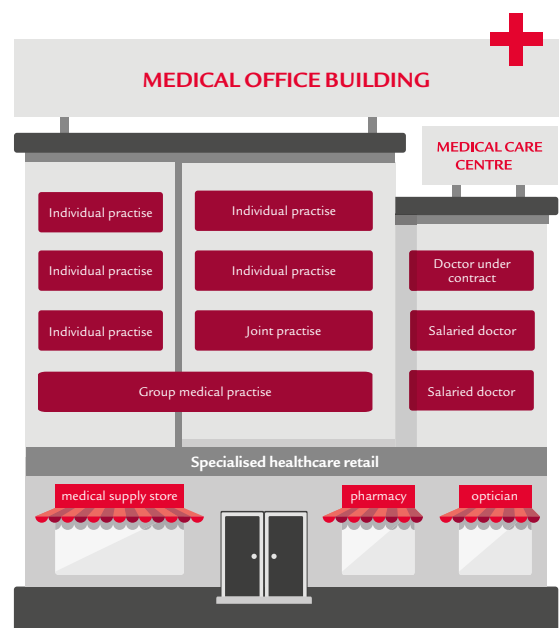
MEDICAL OFFICE BUILDING

MEDICAL CARE CENTRE

Individual practise

Individual practise

Individual practise

Individual practise

Individual practise

Joint practise

Group medical practise

Doctor under contract

Salaried doctor

Salaried doctor

Specialised healthcare retail

medical supply store

pharmacy

optician